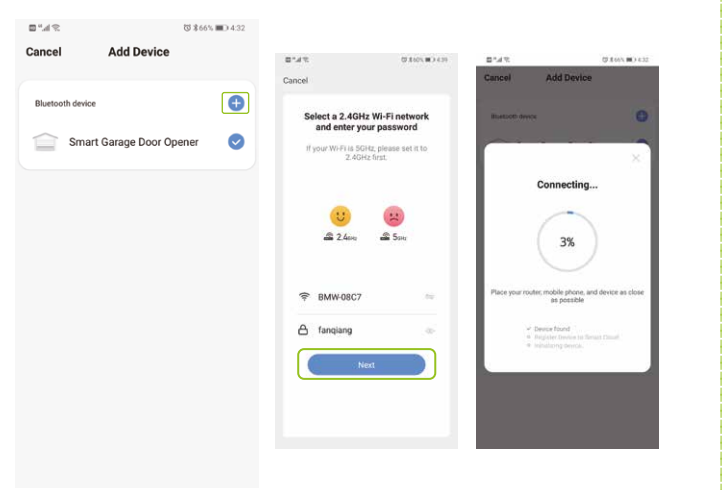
66% 4:32

Cancel Add Device

Bluetooth device

Smart Garage Door Opener

Cancel

Select a 2.4GHz Wi-Fi network and enter your password

If your Wi-Fi is 5GHz, please set it to 2.4GHz first.

2.4GHz 5GHz

BMW-08C7

fanqiang

Next

Cancel Add Device

Bluetooth device

Connecting...

3%

Place your router, mobile phone, and device as close as possible

Device found
Register device to Smart Cloud
Initializing device.